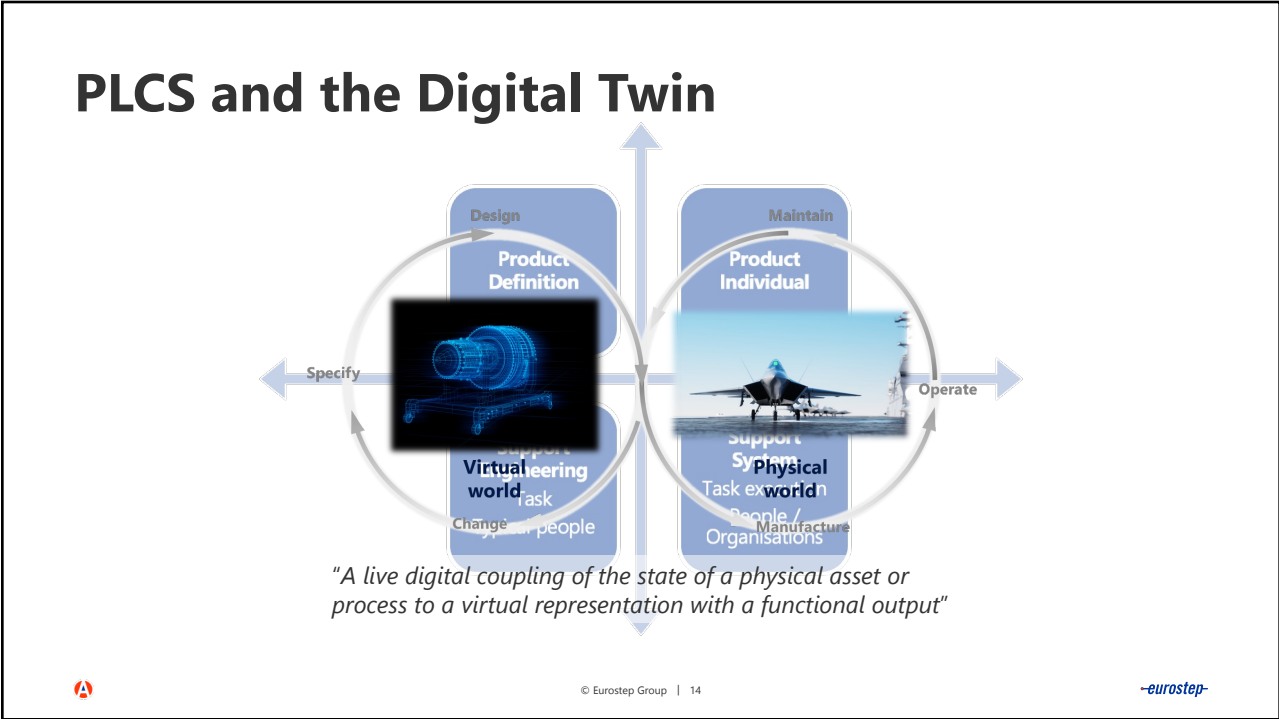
PLCS and the Digital Twin

Design

Maintain

Product Definition

Product Individual

Specify

Operate

Support Engineering

Task

Typical people

Virtual world

Support System

Task execution

People / Organisations

Physical world

Change

Manufacture

"A live digital coupling of the state of a physical asset or process to a virtual representation with a functional output"

© Eurostep Group | 14

eurostep